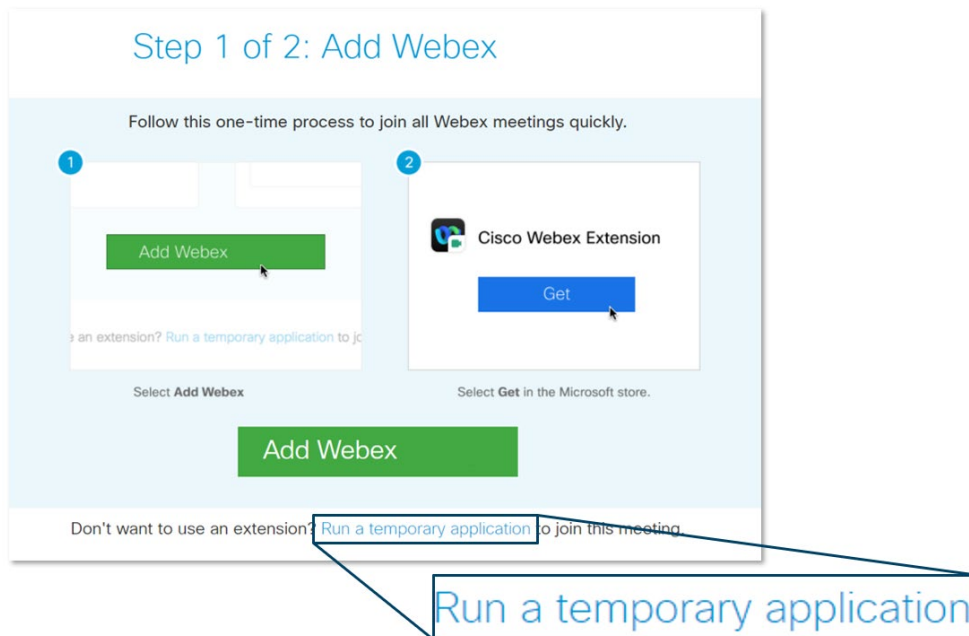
Step 1 of 2: Add Webex

Follow this one-time process to join all Webex meetings quickly.

1

Add Webex

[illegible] an extension? Run a temporary application to jo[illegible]

Select **Add Webex**

2

Cisco Webex Extension

Get

Select **Get** in the Microsoft store.

Add Webex

Don't want to use an extension? Run a temporary application to join this meeting.

Run a temporary application